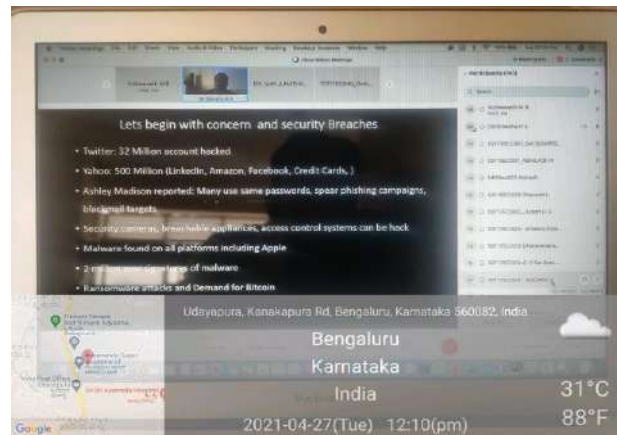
Lets begin with concern and security Breaches

• Twitter: 32 Million account hacked

• Yahoo: 500 Million (LinkedIn, Amazon, Facebook, Credit Cards, )

• Ashley Madison reported: Many use same passwords, spear phishing campaigns, blackmail targets

• Security cameras, breachable appliances, access control systems can be hack

• Malware found on all platforms including Apple

• 2 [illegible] malware

• Ransomware attacks and Demand for Bitcoin

Udayapura, Kanakapura Rd, Bengaluru, Karnataka 560082, India

Bengaluru

Karnataka

India

31°C

88°F

2021-04-27(Tue) 12:10(pm)

Google